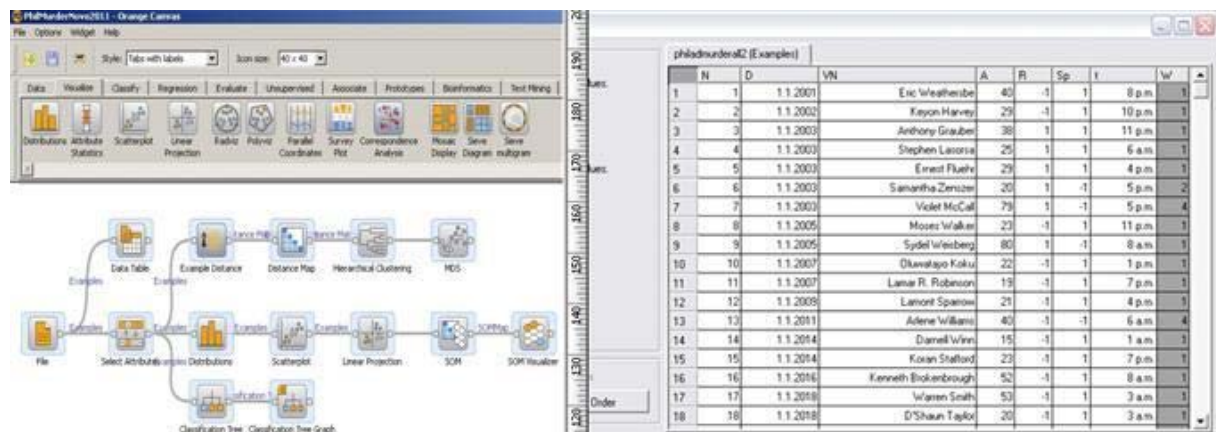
PhilMurderNovo2011 - Orange Canvas
File Options Widget Help
Style: Tabs with labels Icon size: 40 x 40
Data Visualize Classify Regression Evaluate Unsupervised Associate Prototypes Bioinformatics Text Mining
Distributions Attribute Statistics Scatterplot Linear Projection Radviz Polyviz Parallel Coordinates Survey Plot Correspondence Analysis Mosaic Display Sieve Diagram Sieve multigram

Data Table
Examples
Examples
Example Distance
Distance Map
Distance Map
Hierarchical Clustering
MDS
File
Examples
Select Attributes
Examples
Distributions
Examples
Scatterplot
Examples
Linear Projection
SOM
SOMMap
SOM Visualizer
Examples
Classification Tree
Classification Tree Graph

190
180
170
160
150
140
130
120
lues
lues
Order

philadmurderall2 (Examples)

| | N | D | VN | A | R | Sp | t | W |
|---|---|---|---|---|---|---|---|---|
| 1 | 1 | 1.1.2001 | Eric Weathersbe | 40 | -1 | 1 | 8 p.m. | 1 |
| 2 | 2 | 1.1.2002 | Keyon Harvey | 29 | -1 | 1 | 10 p.m. | 1 |
| 3 | 3 | 1.1.2003 | Anthony Grauber | 38 | 1 | 1 | 11 p.m. | 1 |
| 4 | 4 | 1.1.2003 | Stephen Lasorsa | 25 | 1 | 1 | 6 a.m. | 1 |
| 5 | 5 | 1.1.2003 | Ernest Fluehr | 29 | 1 | 1 | 4 p.m. | 1 |
| 6 | 6 | 1.1.2003 | Samantha Zenozer | 20 | 1 | -1 | 5 p.m. | 2 |
| 7 | 7 | 1.1.2003 | Violet McCall | 79 | 1 | -1 | 5 p.m. | 4 |
| 8 | 8 | 1.1.2005 | Moses Walker | 23 | -1 | 1 | 11 p.m. | 1 |
| 9 | 9 | 1.1.2005 | Sydel Weisberg | 80 | 1 | -1 | 8 a.m. | 1 |
| 10 | 10 | 1.1.2007 | Oluwatayo Koku | 22 | -1 | 1 | 1 p.m. | 1 |
| 11 | 11 | 1.1.2007 | Lamar R. Robinson | 19 | -1 | 1 | 7 p.m. | 1 |
| 12 | 12 | 1.1.2009 | Lamont Sparrow | 21 | -1 | 1 | 4 p.m. | 1 |
| 13 | 13 | 1.1.2011 | Arlene Williams | 40 | -1 | -1 | 6 a.m. | 4 |
| 14 | 14 | 1.1.2014 | Darnell Winn | 15 | -1 | 1 | 1 a.m. | 1 |
| 15 | 15 | 1.1.2014 | Koran Stafford | 23 | -1 | 1 | 7 p.m. | 1 |
| 16 | 16 | 1.1.2016 | Kenneth Blokenbrough | 52 | -1 | 1 | 8 a.m. | 1 |
| 17 | 17 | 1.1.2018 | Warren Smith | 53 | -1 | 1 | 7 p.m. | 1 |
| 18 | 18 | 1.1.2018 | D'Shaun Taylor | 20 | -1 | 1 | 3 a.m. | 1 |